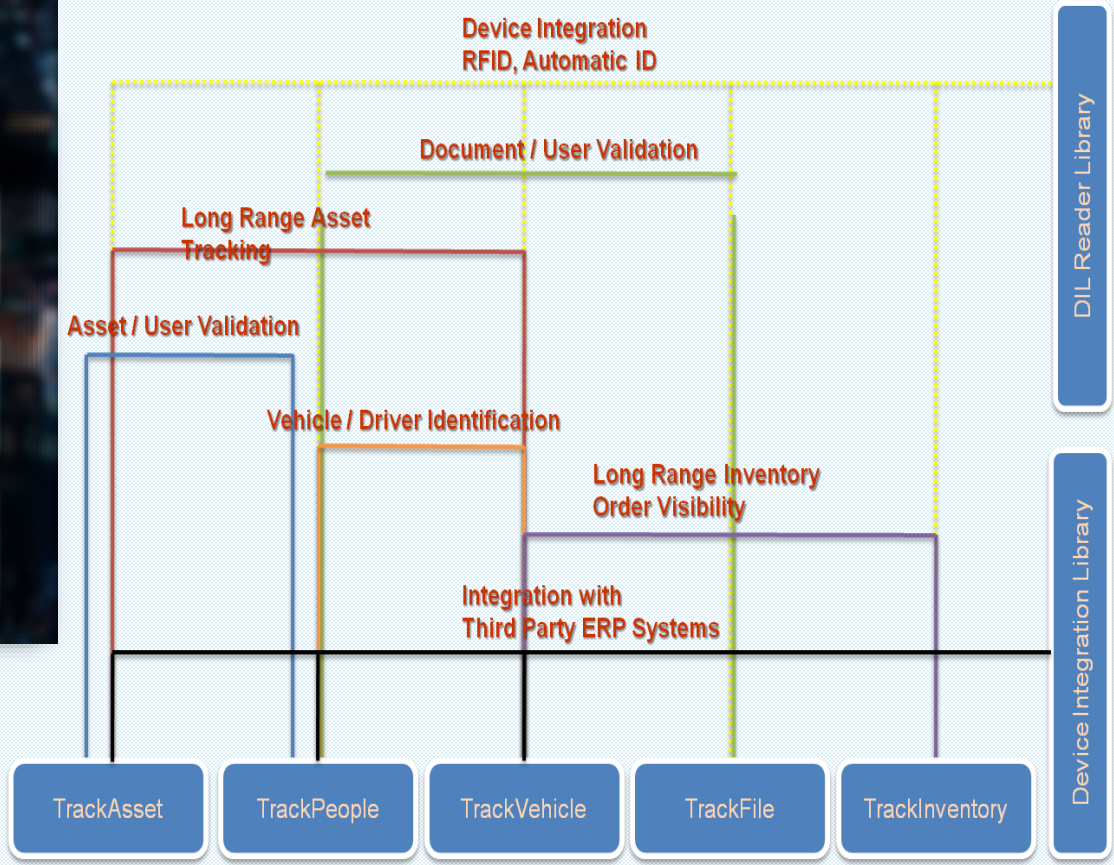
Device Integration
RFID, Automatic ID

Document / User Validation

Long Range Asset Tracking

Asset / User Validation

Vehicle / Driver Identification

Long Range Inventory Order Visibility

Integration with Third Party ERP Systems

DIL Reader Library

Device Integration Library

TrackAsset

TrackPeople

TrackVehicle

TrackFile

TrackInventory